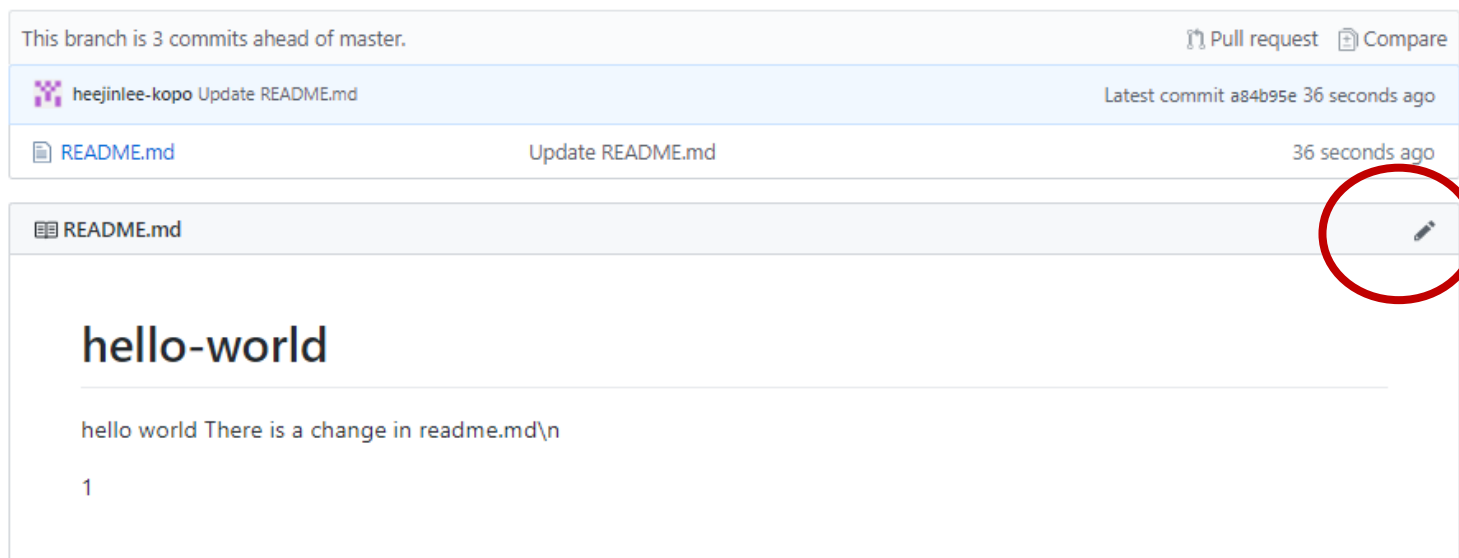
This branch is 3 commits ahead of master.

Pull request Compare

heejinlee-kopo Update README.md

Latest commit a84b95e 36 seconds ago

README.md

Update README.md

36 seconds ago

README.md

# hello-world

hello world There is a change in readme.md\n

1